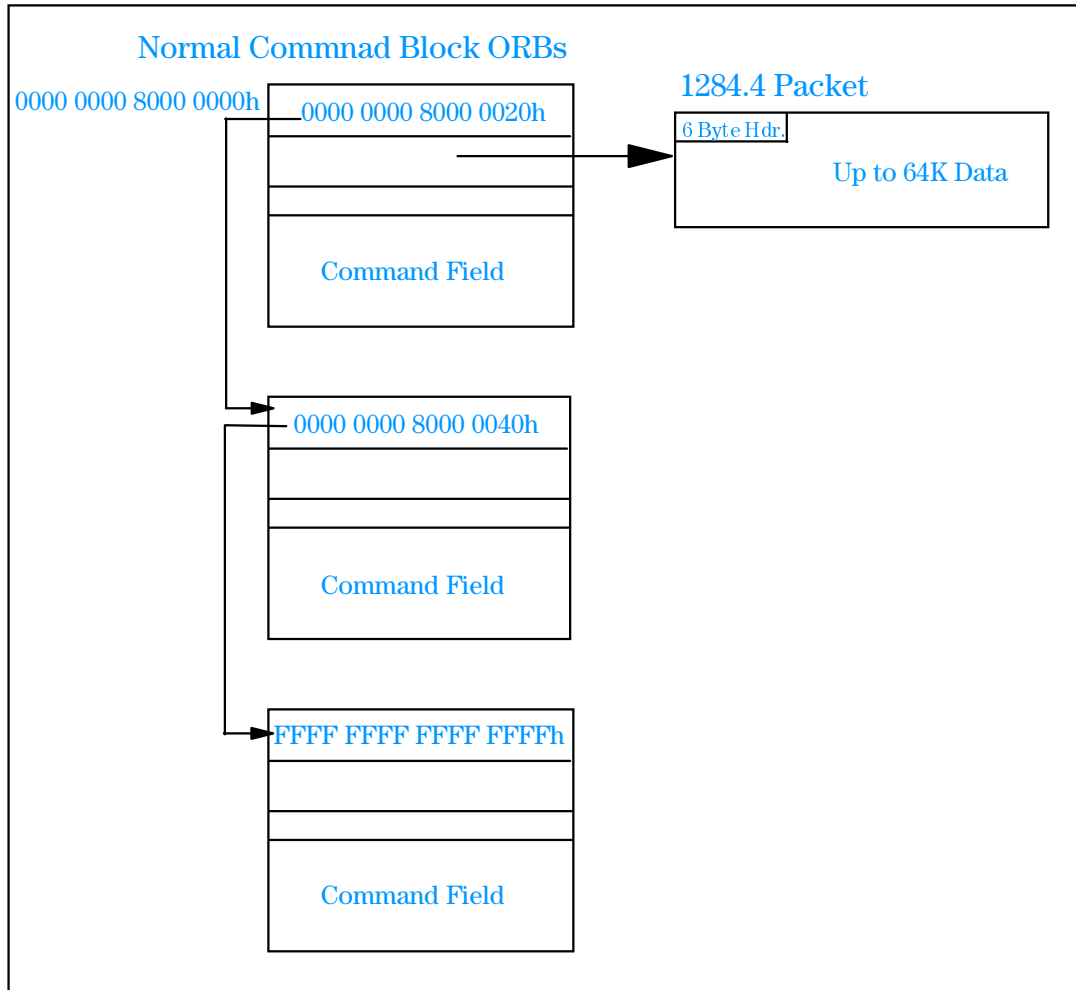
Normal Commnad Block ORBs

0000 0000 8000 0000h

0000 0000 8000 0020h

Command Field

1284.4 Packet

6 Byte Hdr.

Up to 64K Data

0000 0000 8000 0040h

Command Field

FFFF FFFF FFFF FFFFh

Command Field